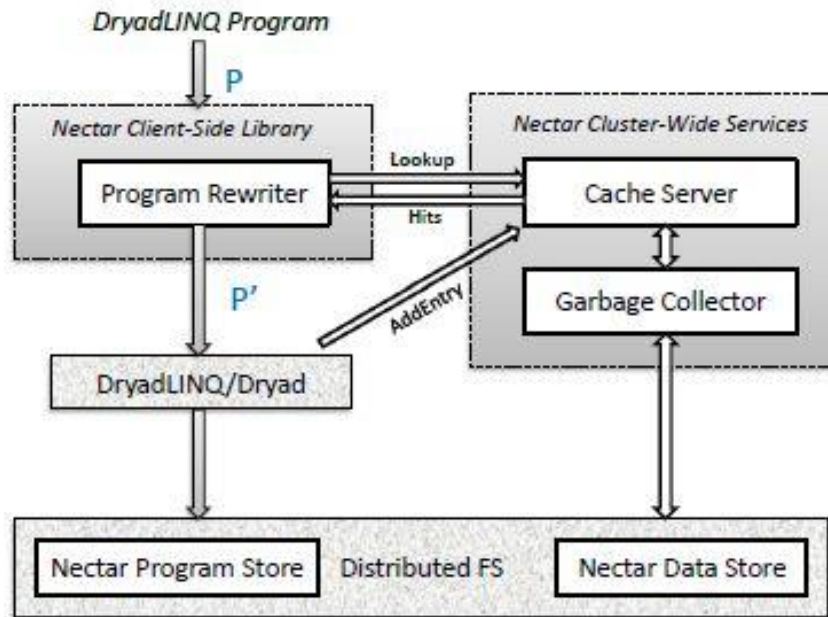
DryadLINQ Program

P

Nectar Client-Side Library

Program Rewriter

Lookup

Hits

Nectar Cluster-Wide Services

Cache Server

Garbage Collector

P'

AddEntry

DryadLINQ/Dryad

Nectar Program Store

Distributed FS

Nectar Data Store